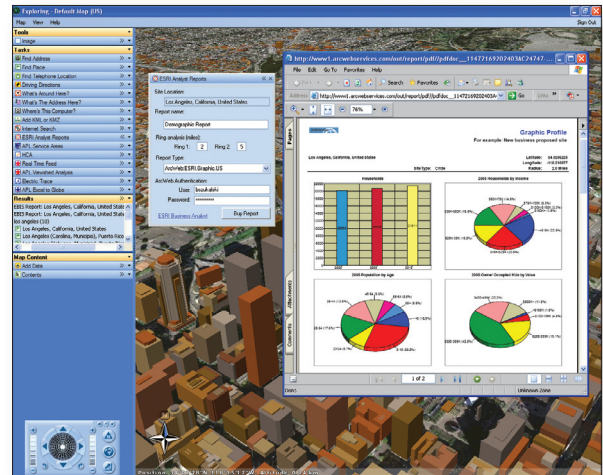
Exploring - Default Map (US)
Map View Help
Sign Out
Tools
Image
Tasks
Find Address
Find Place
Find Telephone Location
Driving Directions
What's Around Here?
What's The Address Here?
Where's This Computer?
Add KML or KMZ
Internet Search
ESRI Analyst Reports
AFL Service Areas
HCA
Real Time Feed
AFL Viewshed Analysis
Electric Trace
AFL Excel to Globe
Results
EBIS Report: Los Angeles, California, United States
EBIS Report: Los Angeles, California, United States
los angeles (10)
Los Angeles, California, United States
Los Angeles (Carolina, Municipio), Puerto Rico
Map Content
Add Data
Contents

ESRI Analyst Reports
Site Location:
Los Angeles, California, United States
Report name:
Demographic Report
Ring analysis (miles):
Ring 1: 2 Ring 2: 5
Report Type:
ArcWeb:ESRI Graphic US
ArcWeb Authentication:
User: bezuhafehi
Password: ********
ESRI Business Analyst
Buy Report

http://www1.arcwebservices.com/out/report/pdf/pdfdoc__11472169202403AC24747...
File Edit Go To Favorites Help
Search Favorites
Address http://www1.arcwebservices.com/out/report/pdf/pdfdoc__11472169202403A Go Links
76%
Pages
Attachments
Comments
Graphic Profile
For example: New business proposed site
Los Angeles, California, United States
Site type: Circle
Latitude: 34.0522
Longitude: -118.2437
Radius: 2.0 miles
Households
2000 Households by Income
2000 Population by Age
2000 Owner Occupied HUs by Value
1 of 2
Done
Unknown Zone